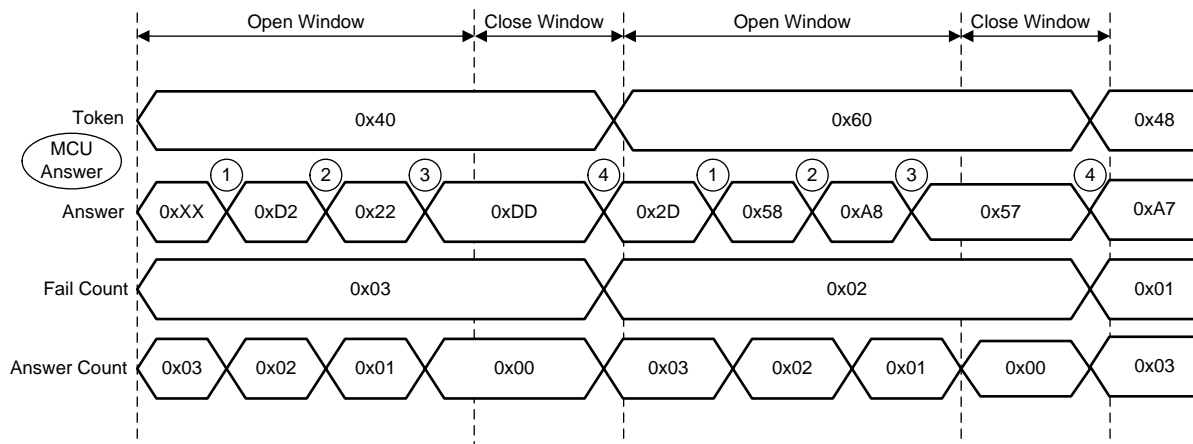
Open Window

Close Window

Open Window

Close Window

Token

0x40

0x60

0x48

MCU Answer

1

2

3

4

1

2

3

4

Answer

0xXX

0xD2

0x22

0xDD

0x2D

0x58

0xA8

0x57

0xA7

Fail Count

0x03

0x02

0x01

Answer Count

0x03

0x02

0x01

0x00

0x03

0x02

0x01

0x00

0x03